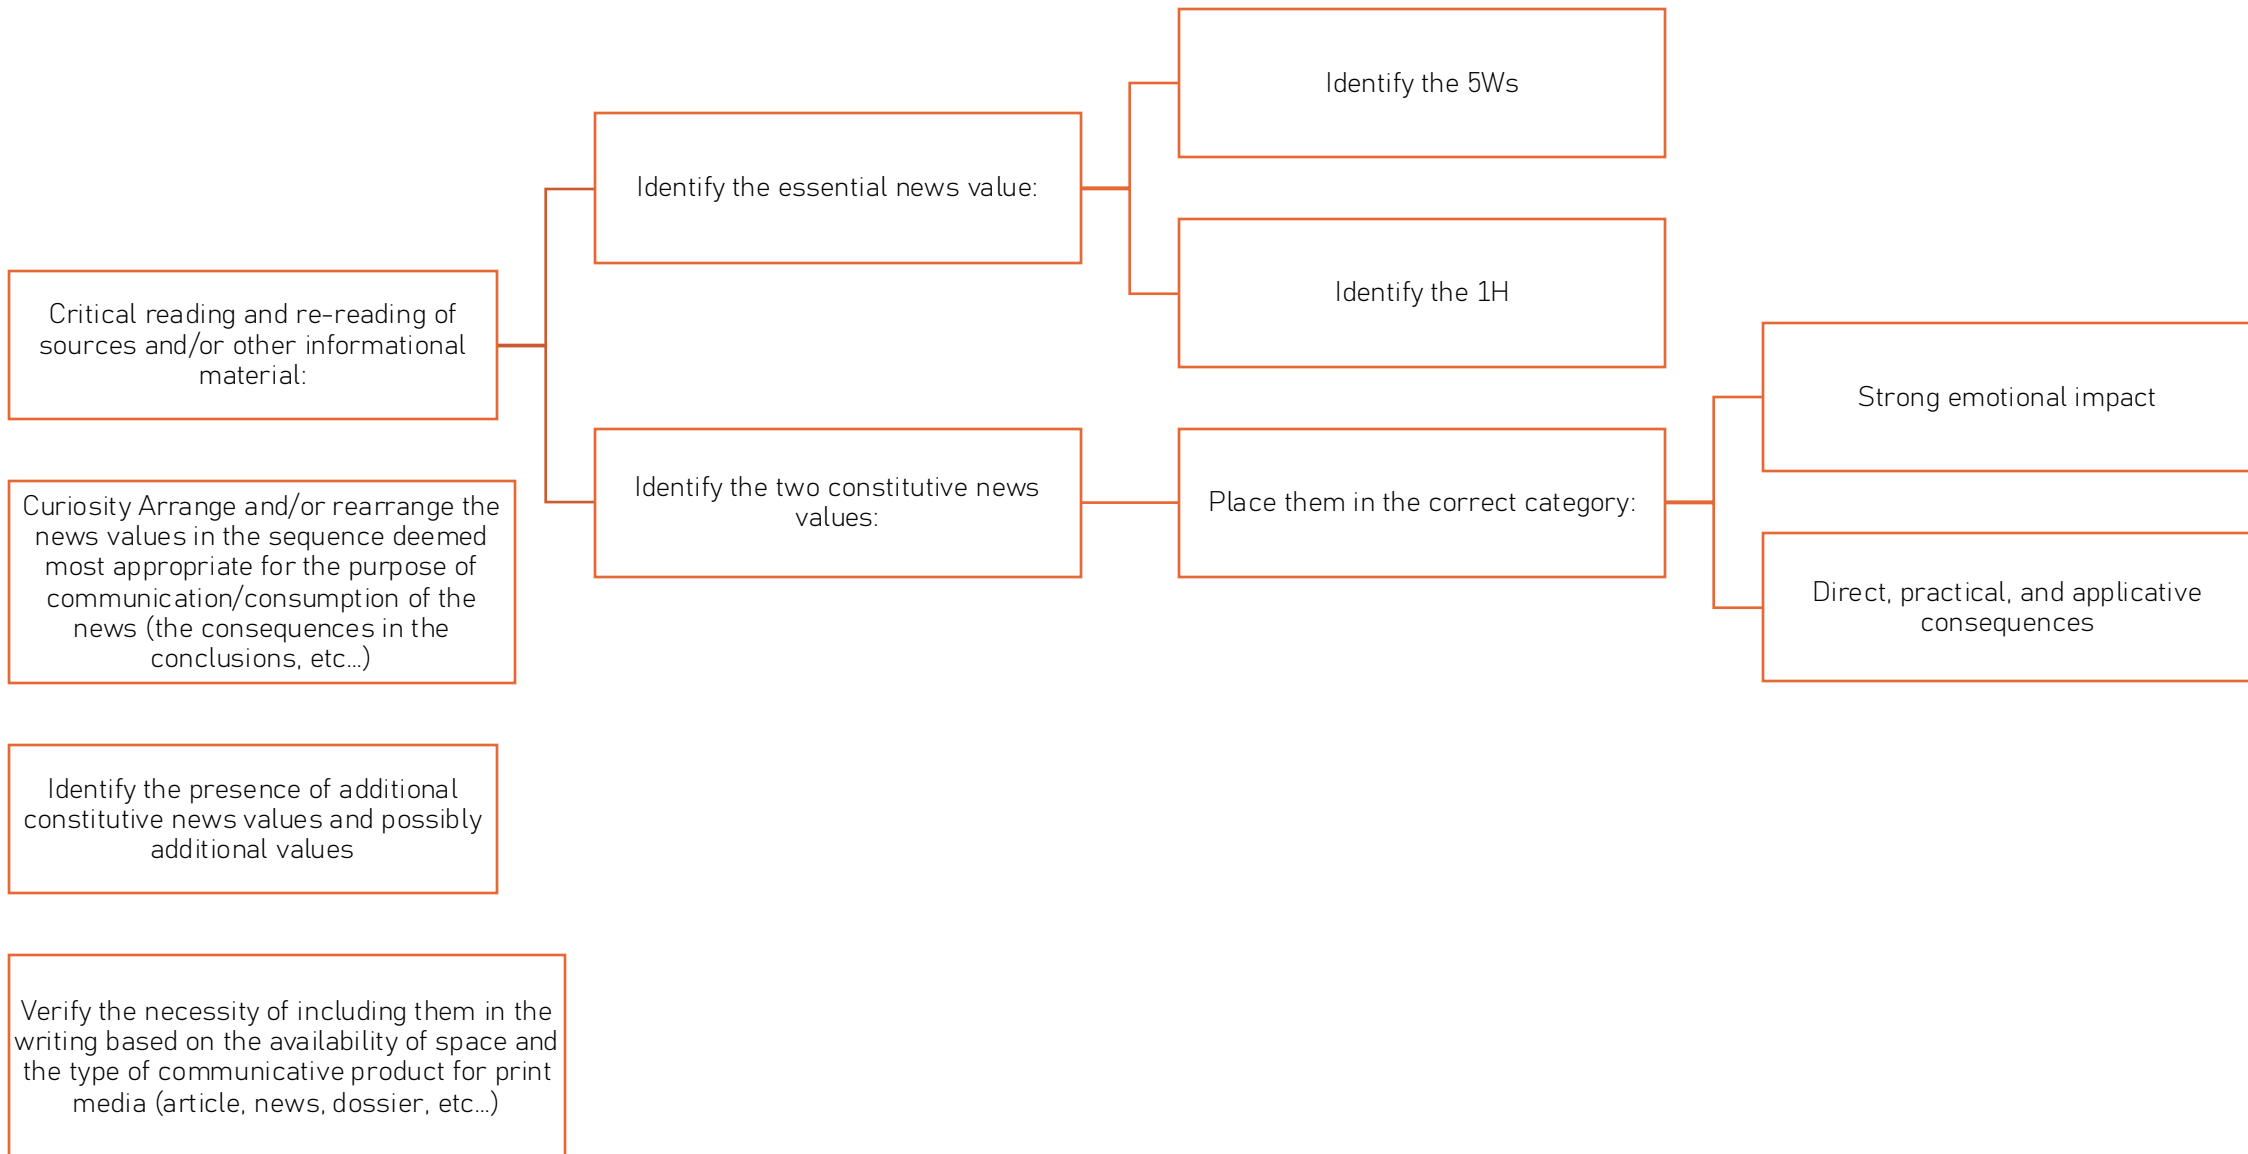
Critical reading and re-reading of sources and/or other informational material:

Identify the essential news value:

Identify the 5Ws

Identify the 1H

Identify the two constitutive news values:

Place them in the correct category:

Strong emotional impact

Direct, practical, and applicative consequences

Curiosity Arrange and/or rearrange the news values in the sequence deemed most appropriate for the purpose of communication/consumption of the news (the consequences in the conclusions, etc...)

Identify the presence of additional constitutive news values and possibly additional values

Verify the necessity of including them in the writing based on the availability of space and the type of communicative product for print media (article, news, dossier, etc...)